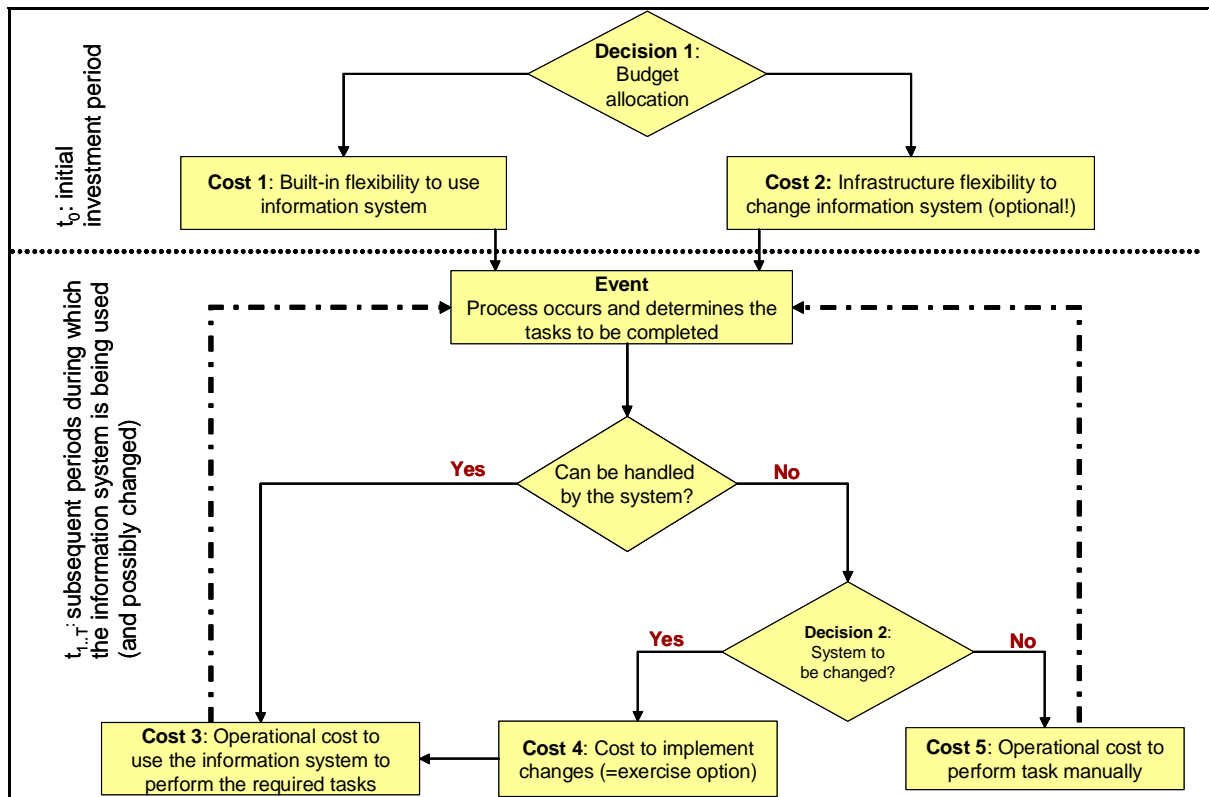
$t_0$: initial investment period

Decision 1: Budget allocation

Cost 1: Built-in flexibility to use information system

Cost 2: Infrastructure flexibility to change information system (optional!)

$t_{1..T}$: subsequent periods during which the information system is being used (and possibly changed)

Event
Process occurs and determines the tasks to be completed

Yes

Can be handled by the system?

No

Yes

Decision 2: System to be changed?

No

Cost 3: Operational cost to use the information system to perform the required tasks

Cost 4: Cost to implement changes (=exercise option)

Cost 5: Operational cost to perform task manually